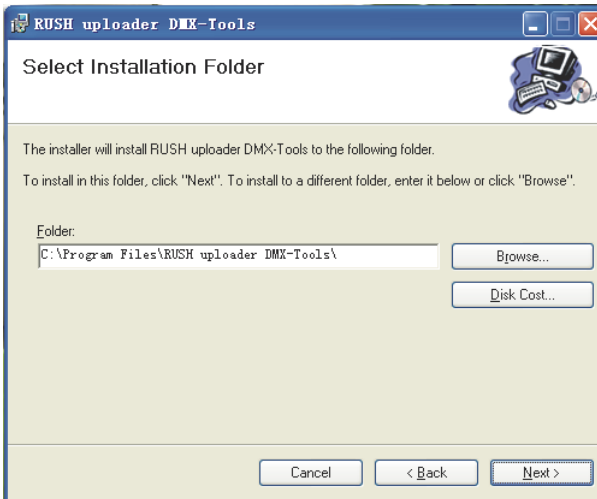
RUSH uploader DMX-Tools

Select Installation Folder

The installer will install RUSH uploader DMX-Tools to the following folder.

To install in this folder, click "Next". To install to a different folder, enter it below or click "Browse".

Folder:

C:\Program Files\RUSH uploader DMX-Tools\

Browse...

Disk Cost...

Cancel

< Back

Next >